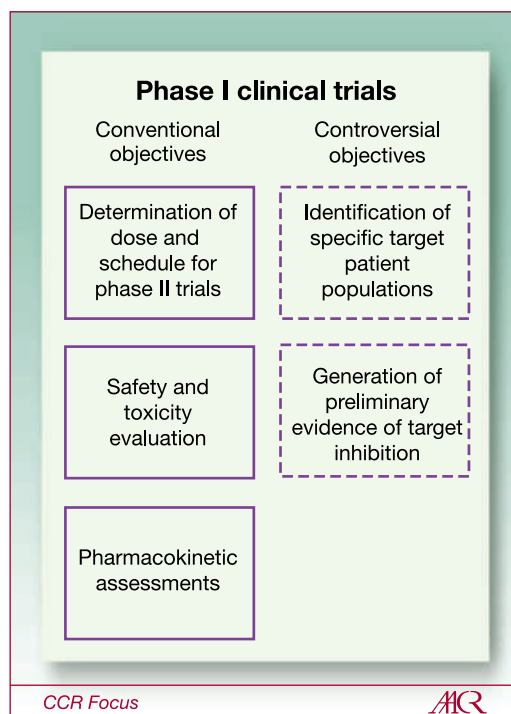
Phase I clinical trials

Conventional objectives

Controversial objectives

Determination of dose and schedule for phase II trials

Identification of specific target patient populations

Safety and toxicity evaluation

Generation of preliminary evidence of target inhibition

Pharmacokinetic assessments

CCR Focus

AACR